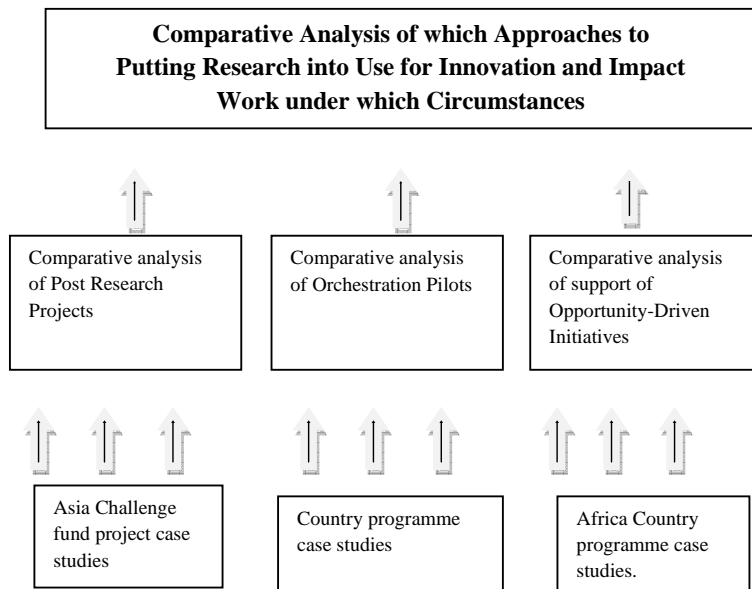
Comparative Analysis of which Approaches to Putting Research into Use for Innovation and Impact Work under which Circumstances

Comparative analysis of Post Research Projects

Comparative analysis of Orchestration Pilots

Comparative analysis of support of Opportunity-Driven Initiatives

Asia Challenge fund project case studies

Country programme case studies

Africa Country programme case studies.